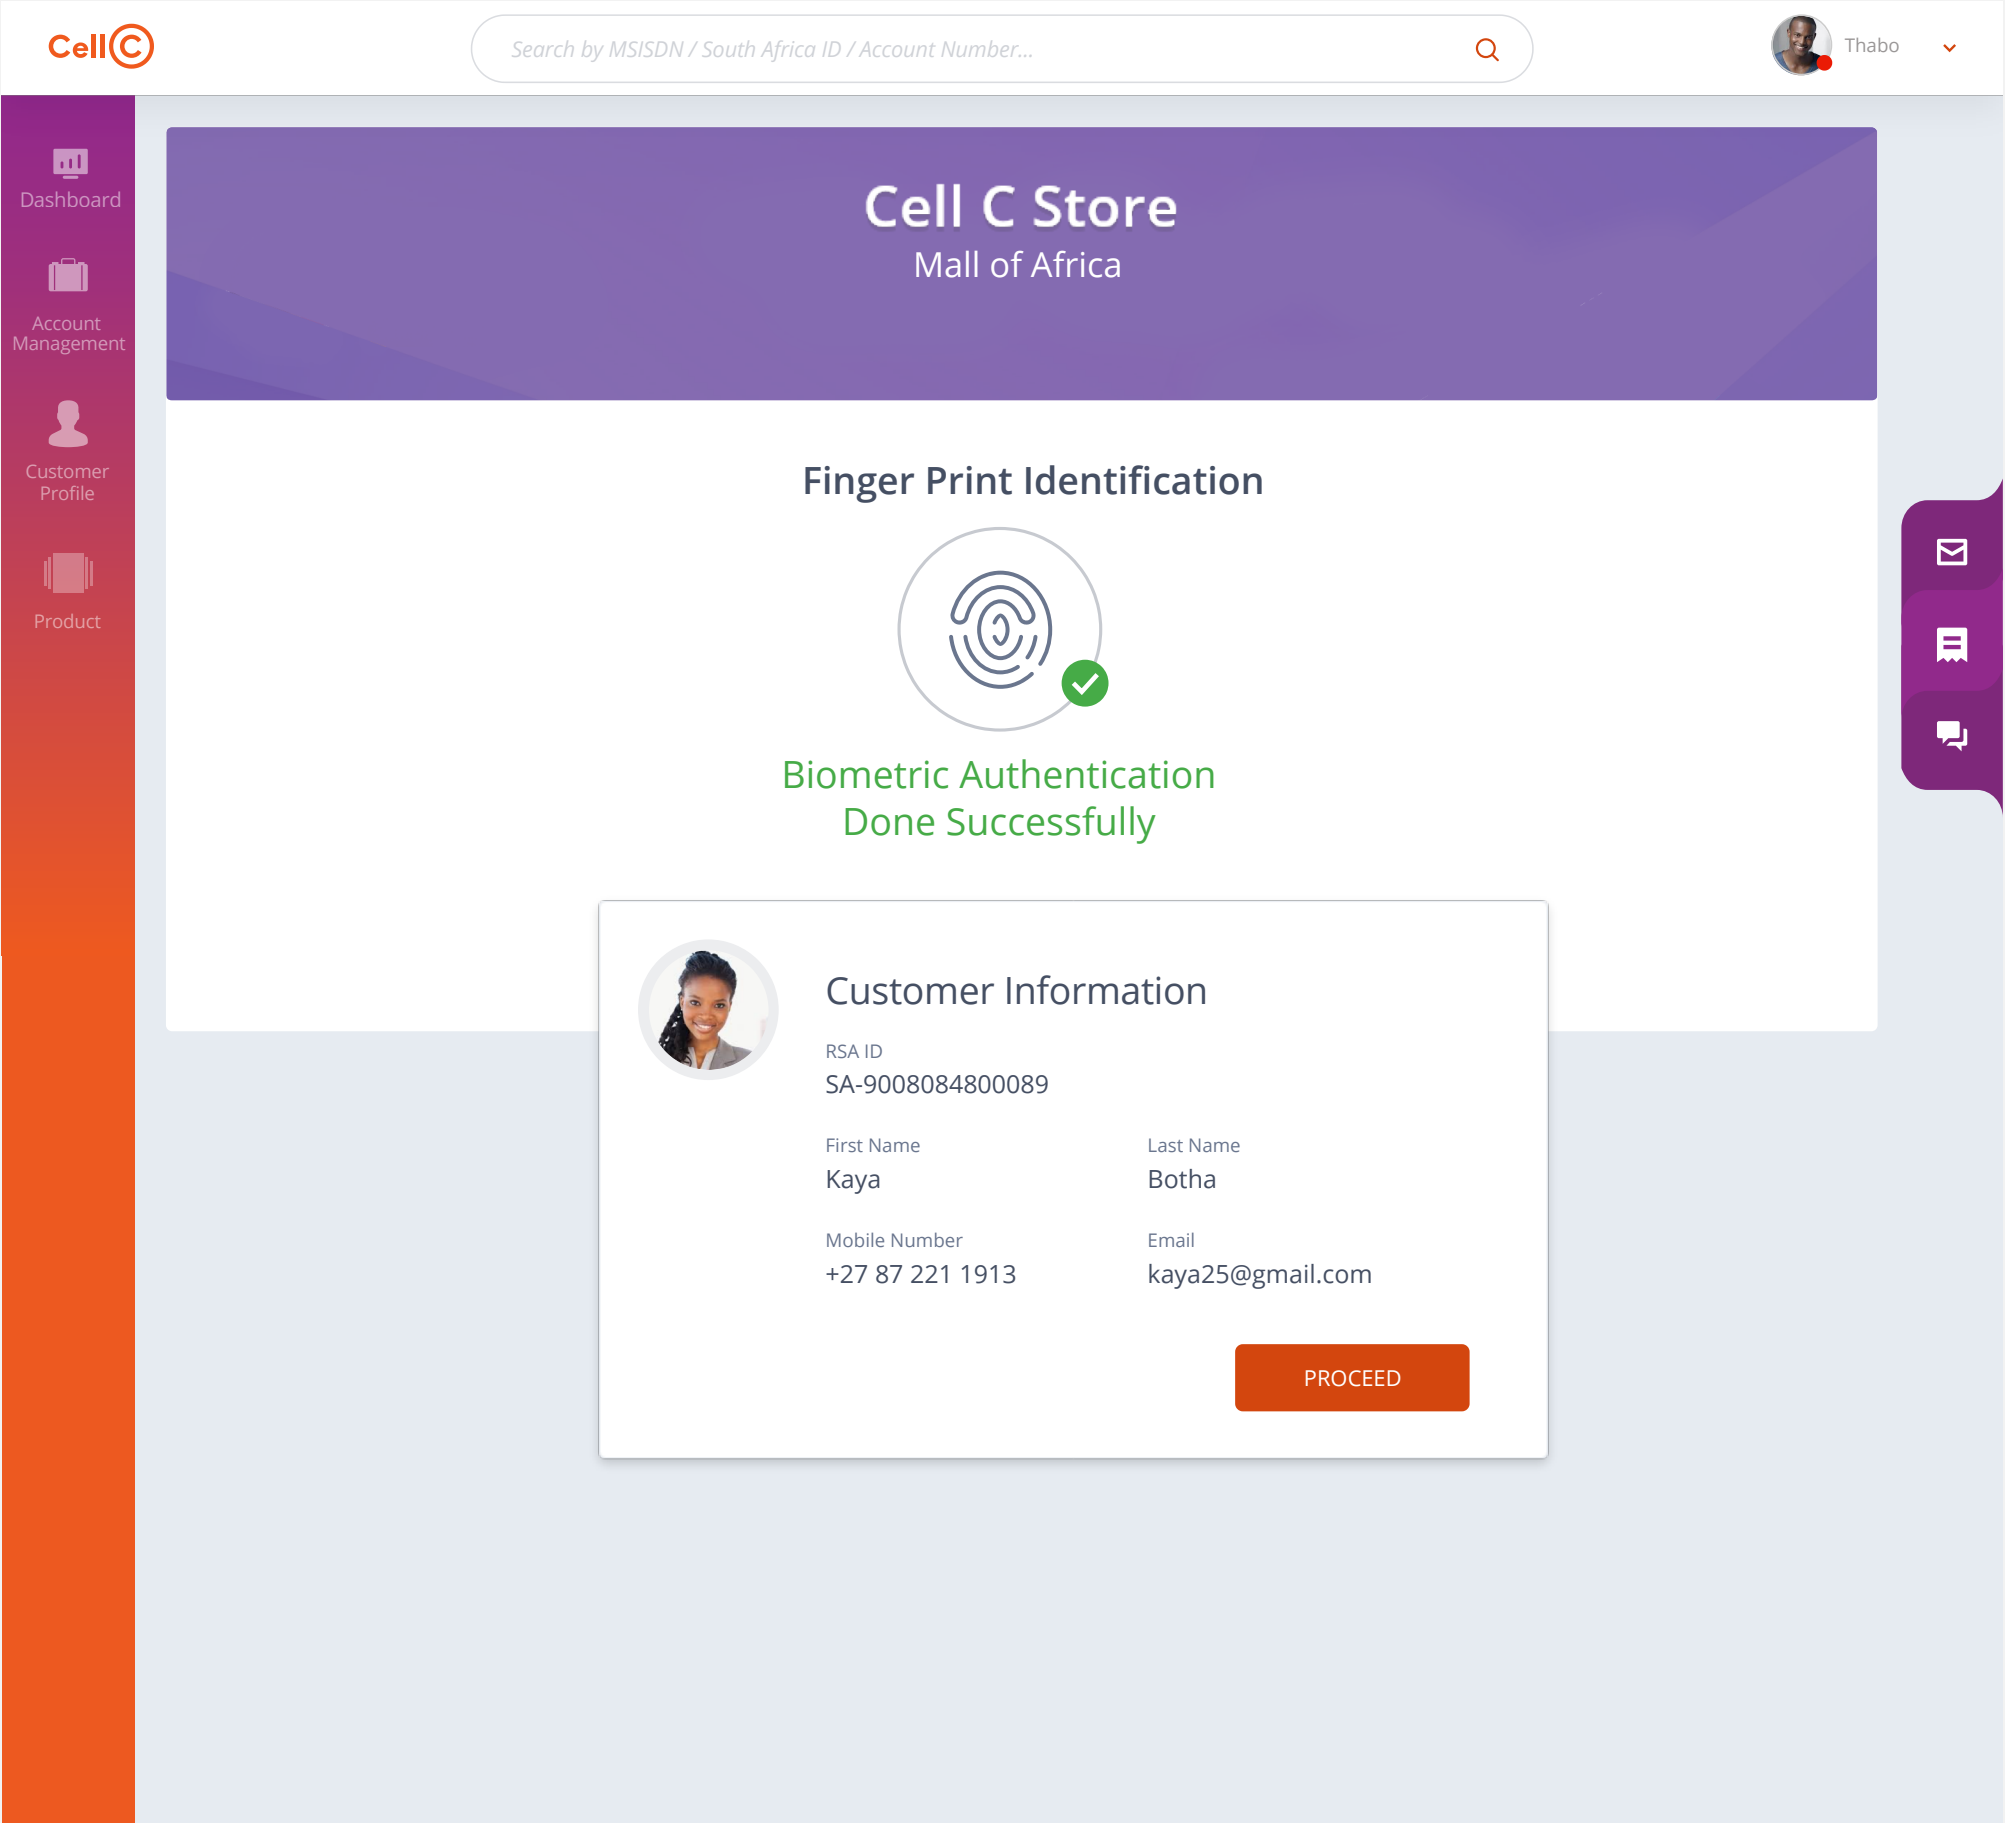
CellC

Search by MSISDN / South Africa ID / Account Number...

Thabo

Dashboard

Account Management

Customer Profile

Product

Cell C Store

Mall of Africa

Finger Print Identification

Biometric Authentication Done Successfully

Customer Information

RSA ID
SA-9008084800089

First Name
Kaya

Last Name
Botha

Mobile Number
+27 87 221 1913

Email
kaya25@gmail.com

PROCEED